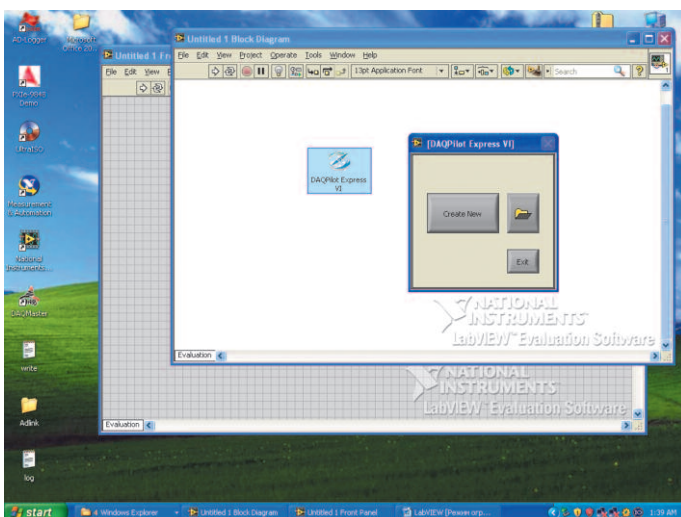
AD-Logger

Microsoft Office 20...

Pitte-Wiles Demo

UltraISO

Measurement & Automation

National Instruments...

DAQMaster

write

Adlink

log

Untitled 1 Fr

File Edit View

Untitled 1 Block Diagram

File Edit View Project Operate Tools Window Help

13pt Application Font

Search

DAQPilot Express VI

[DAQPilot Express VI]

Create New

Exit

NATIONAL INSTRUMENTS

LabVIEW Evaluation Software

Evaluation

NATIONAL INSTRUMENTS

LabVIEW Evaluation Software

Evaluation

start

4 Windows Explorer

Untitled 1 Block Diagram

Untitled 1 Front Panel

LabVIEW [Режим огр...

1:39 AM